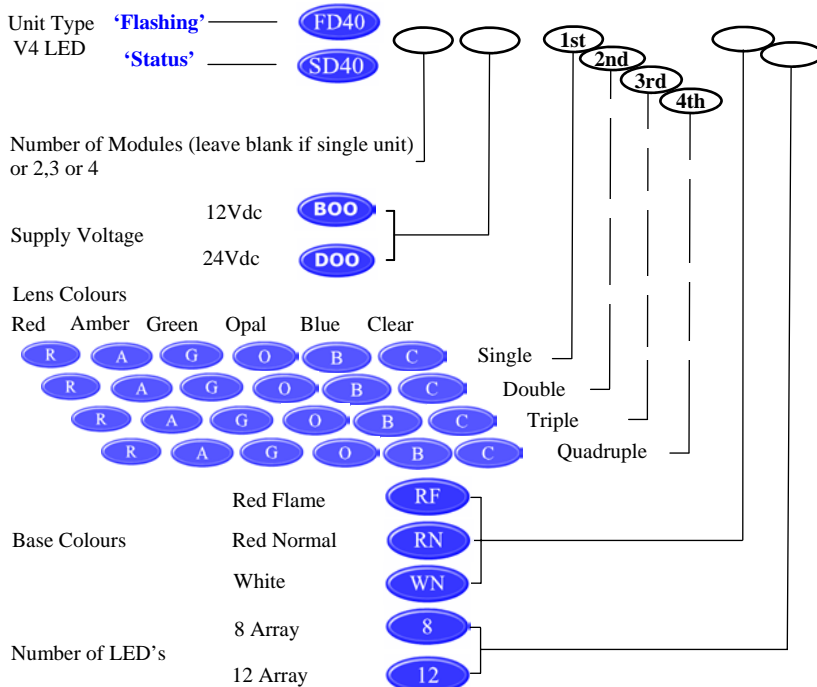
Unit Type V4 LED
'Flashing' FD40
'Status' SD40

1st
2nd
3rd
4th

Number of Modules (leave blank if single unit) or 2,3 or 4

Supply Voltage
12Vdc BOO
24Vdc DOO

Lens Colours
Red Amber Green Opal Blue Clear
R A G O B C Single
R A G O B C Double
R A G O B C Triple
R A G O B C Quadruple

Base Colours
Red Flame RF
Red Normal RN
White WN

Number of LED's
8 Array 8
12 Array 12